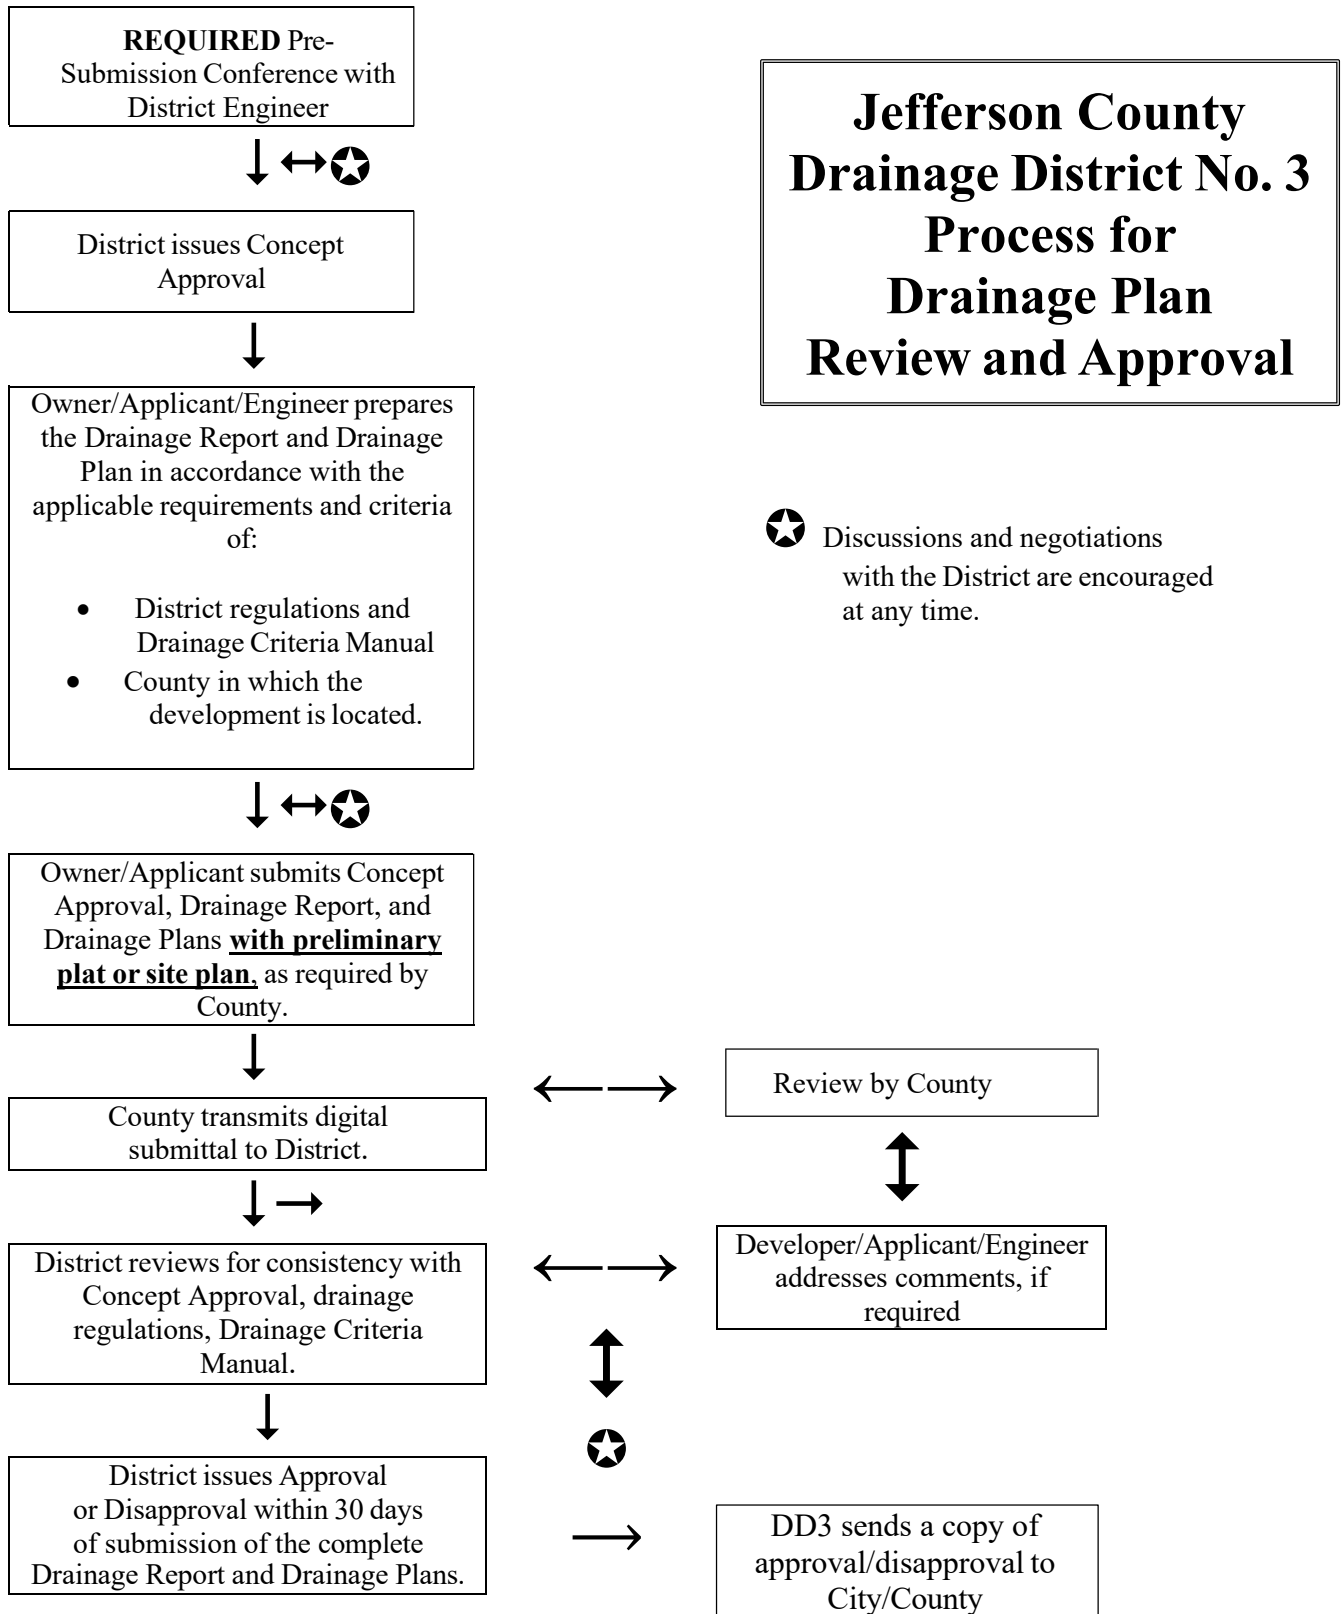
**REQUIRED** Pre-Submission Conference with District Engineer

**Jefferson County Drainage District No. 3 Process for Drainage Plan Review and Approval**

District issues Concept Approval

Owner/Applicant/Engineer prepares the Drainage Report and Drainage Plan in accordance with the applicable requirements and criteria of:

- District regulations and Drainage Criteria Manual
- County in which the development is located.

Discussions and negotiations with the District are encouraged at any time.

Owner/Applicant submits Concept Approval, Drainage Report, and Drainage Plans **with preliminary plat or site plan**, as required by County.

Review by County

County transmits digital submittal to District.

Developer/Applicant/Engineer addresses comments, if required

District reviews for consistency with Concept Approval, drainage regulations, Drainage Criteria Manual.

District issues Approval or Disapproval within 30 days of submission of the complete Drainage Report and Drainage Plans.

DD3 sends a copy of approval/disapproval to City/County